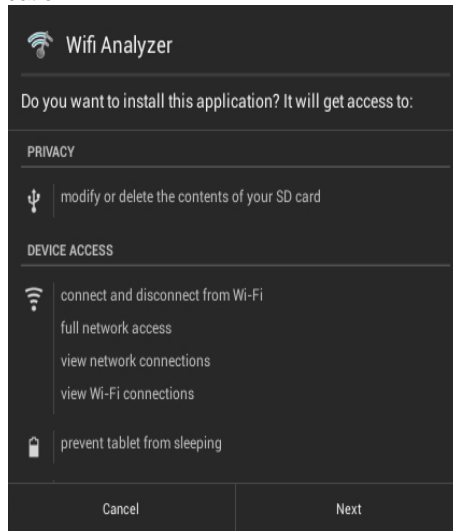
Wifi Analyzer

Do you want to install this application? It will get access to:

PRIVACY

modify or delete the contents of your SD card

DEVICE ACCESS

connect and disconnect from Wi-Fi

full network access

view network connections

view Wi-Fi connections

prevent tablet from sleeping

Cancel

Next